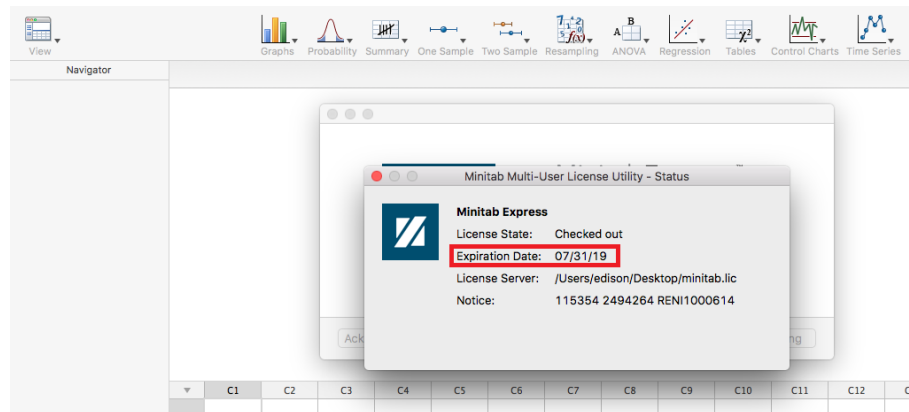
View

Graphs Probability Summary One Sample Two Sample Resampling ANOVA Regression Tables Control Charts Time Series

Navigator

Minitab Multi-User License Utility - Status

Minitab Express

License State: Checked out

Expiration Date: 07/31/19

License Server: /Users/edison/Desktop/minitab.lic

Notice: 115354 2494264 RENI1000614

Ack

ng

| | C1 | C2 | C3 | C4 | C5 | C6 | C7 | C8 | C9 | C10 | C11 | C12 | C |
|---|---|---|---|---|---|---|---|---|---|---|---|---|---|